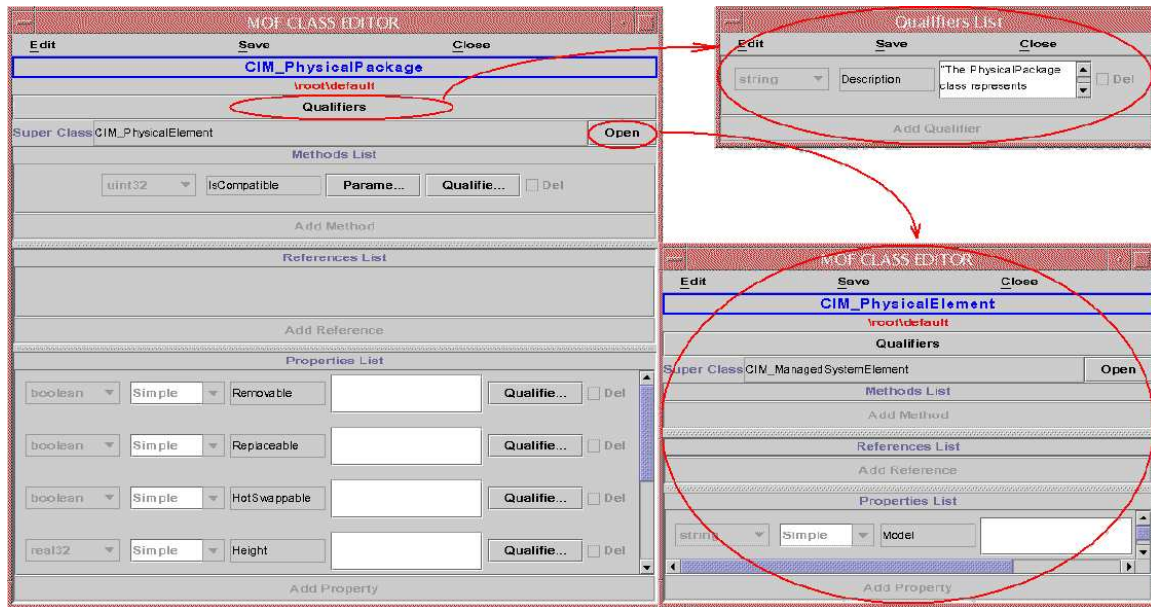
MOF CLASS EDITOR

Edit Save Close

CIM_PhysicalPackage

\root\default

Qualifiers

Super Class CIM_PhysicalElement Open

Methods List

uint32 IsCompatible Parame... Qualifie... Del

Add Method

References List

Add Reference

Properties List

boolean Simple Removable Qualifie... Del

boolean Simple Replaceable Qualifie... Del

boolean Simple HotSwappable Qualifie... Del

real32 Simple Height Qualifie... Del

Add Property

Qualifiers List

Edit Save Close

string Description "The PhysicalPackage class represents Del

Add Qualifier

MOF CLASS EDITOR

Edit Save Close

CIM_PhysicalElement

\root\default

Qualifiers

Super Class CIM_ManagedSystemElement Open

Methods List

Add Method

References List

Add Reference

Properties List

string Simple Model

Add Property